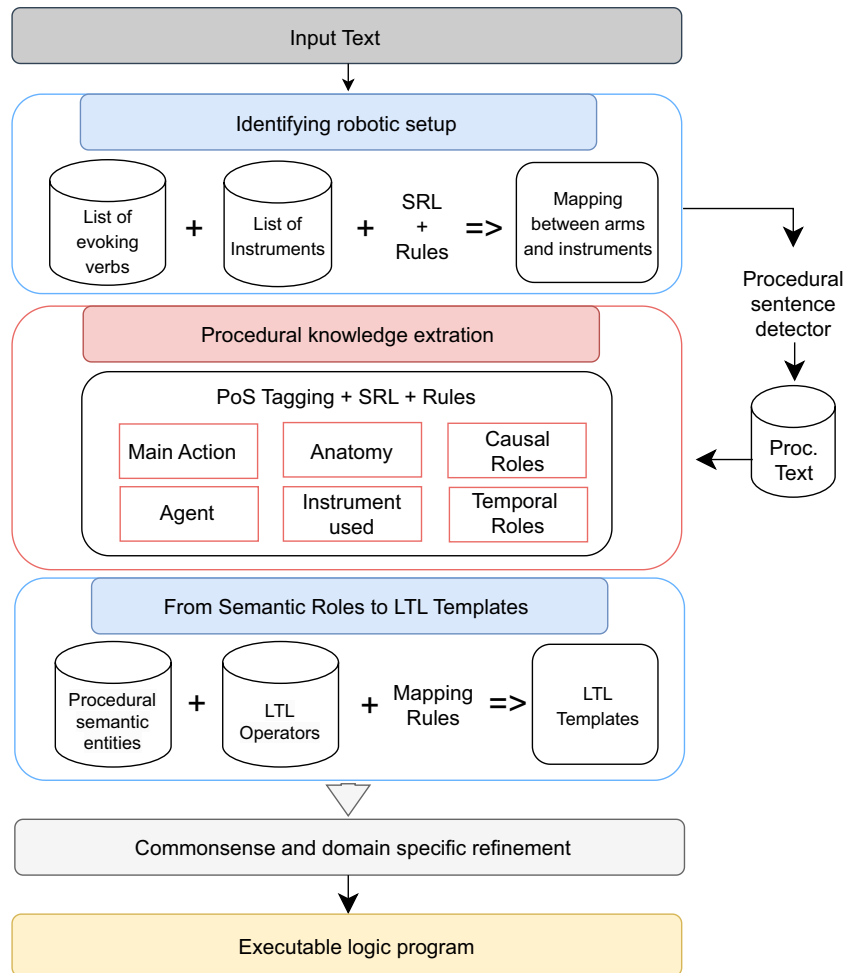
Input Text

Identifying robotic setup

List of evoking verbs + List of Instruments + SRL + Rules => Mapping between arms and instruments

Procedural sentence detector

Proc. Text

Procedural knowledge extration

PoS Tagging + SRL + Rules

Main Action

Anatomy

Causal Roles

Agent

Instrument used

Temporal Roles

From Semantic Roles to LTL Templates

Procedural semantic entities + LTL Operators + Mapping Rules => LTL Templates

Commonsense and domain specific refinement

Executable logic program